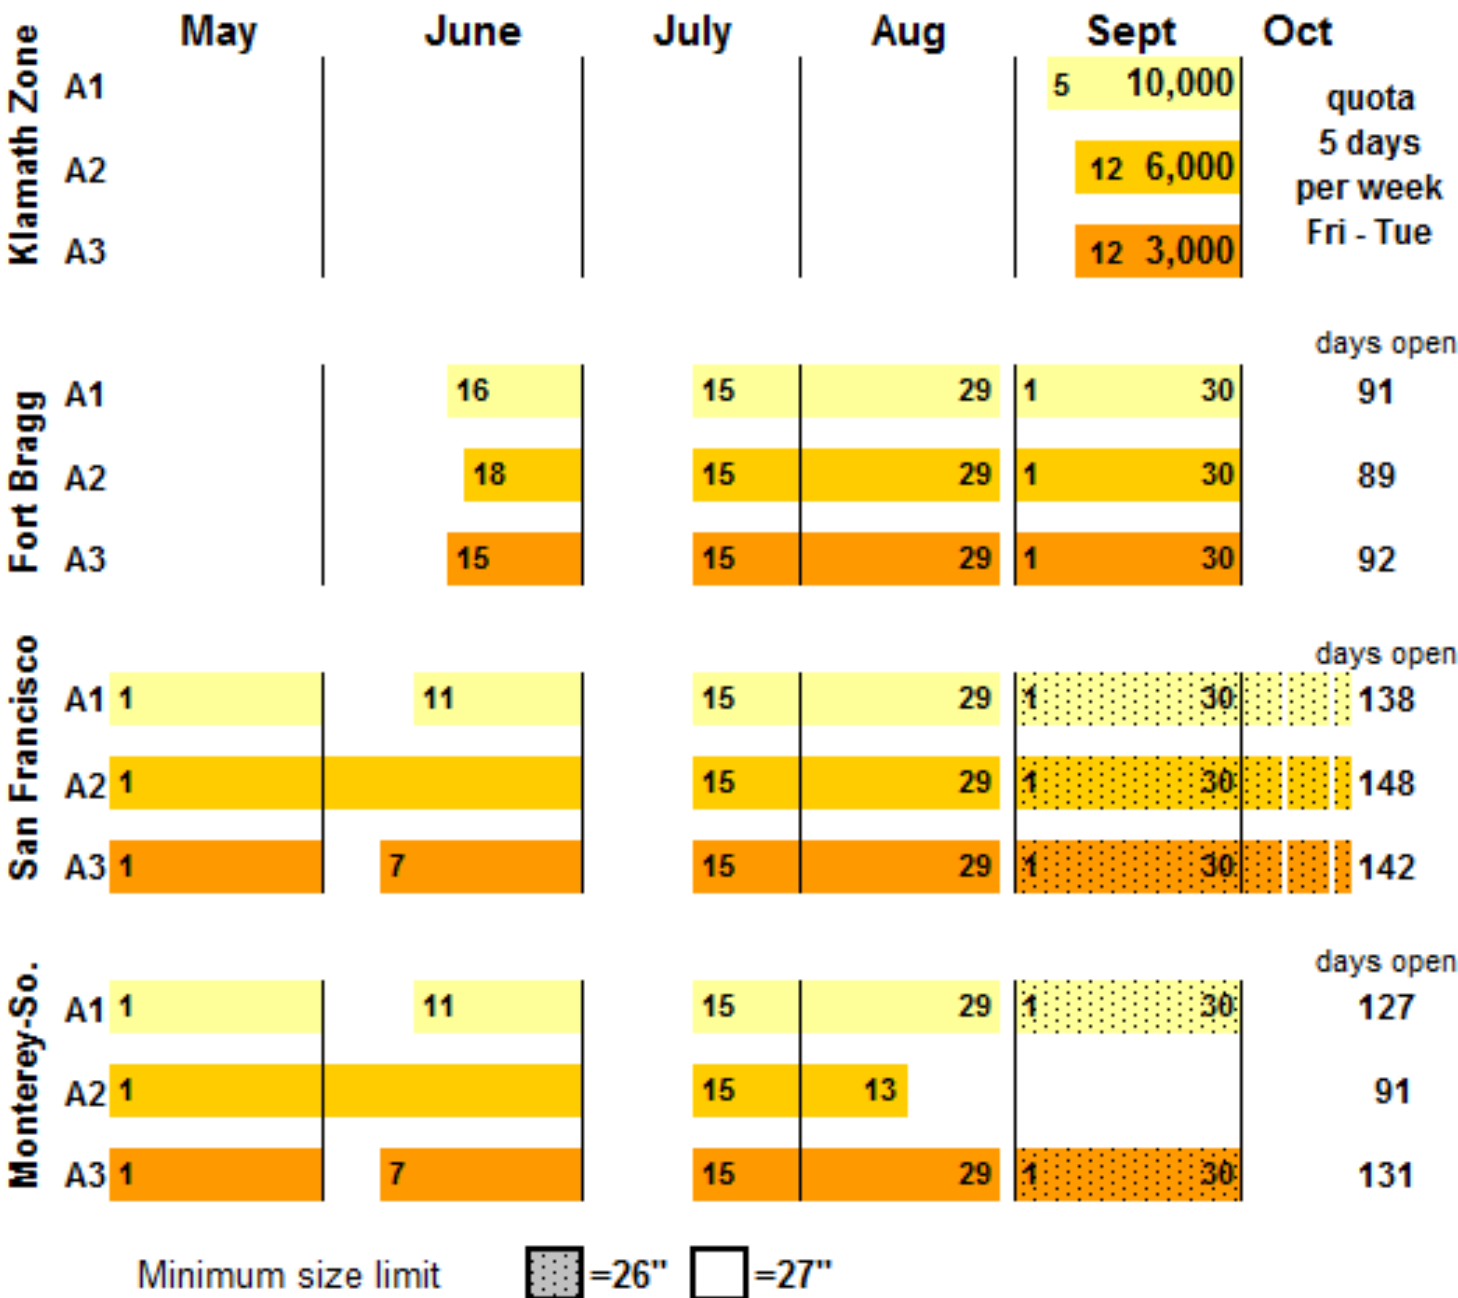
| | | May | June | July | Aug | Sept | Oct |
|---|---|---|---|---|---|---|---|
| Klamath Zone | A1 | | | | | 5 10,000 | quota 5 days per week Fri - Tue |
| | A2 | | | | | 12 6,000 | |
| | A3 | | | | | 12 3,000 | |
| | | | | | | | days open |
| Fort Bragg | A1 | | 16 | 15 | 29 | 1 30 | 91 |
| | A2 | | 18 | 15 | 29 | 1 30 | 89 |
| | A3 | | 15 | 15 | 29 | 1 30 | 92 |
| | | | | | | | days open |
| San Francisco | A1 | 1 | 11 | 15 | 29 | 1 30 | 138 |
| | A2 | 1 | | 15 | 29 | 1 30 | 148 |
| | A3 | 1 | 7 | 15 | 29 | 1 30 | 142 |
| | | | | | | | days open |
| Monterey-So. | A1 | 1 | 11 | 15 | 29 | 1 30 | 127 |
| | A2 | 1 | | 15 | 13 | | 91 |
| | A3 | 1 | 7 | 15 | 29 | 1 30 | 131 |

Minimum size limit =26" =27"